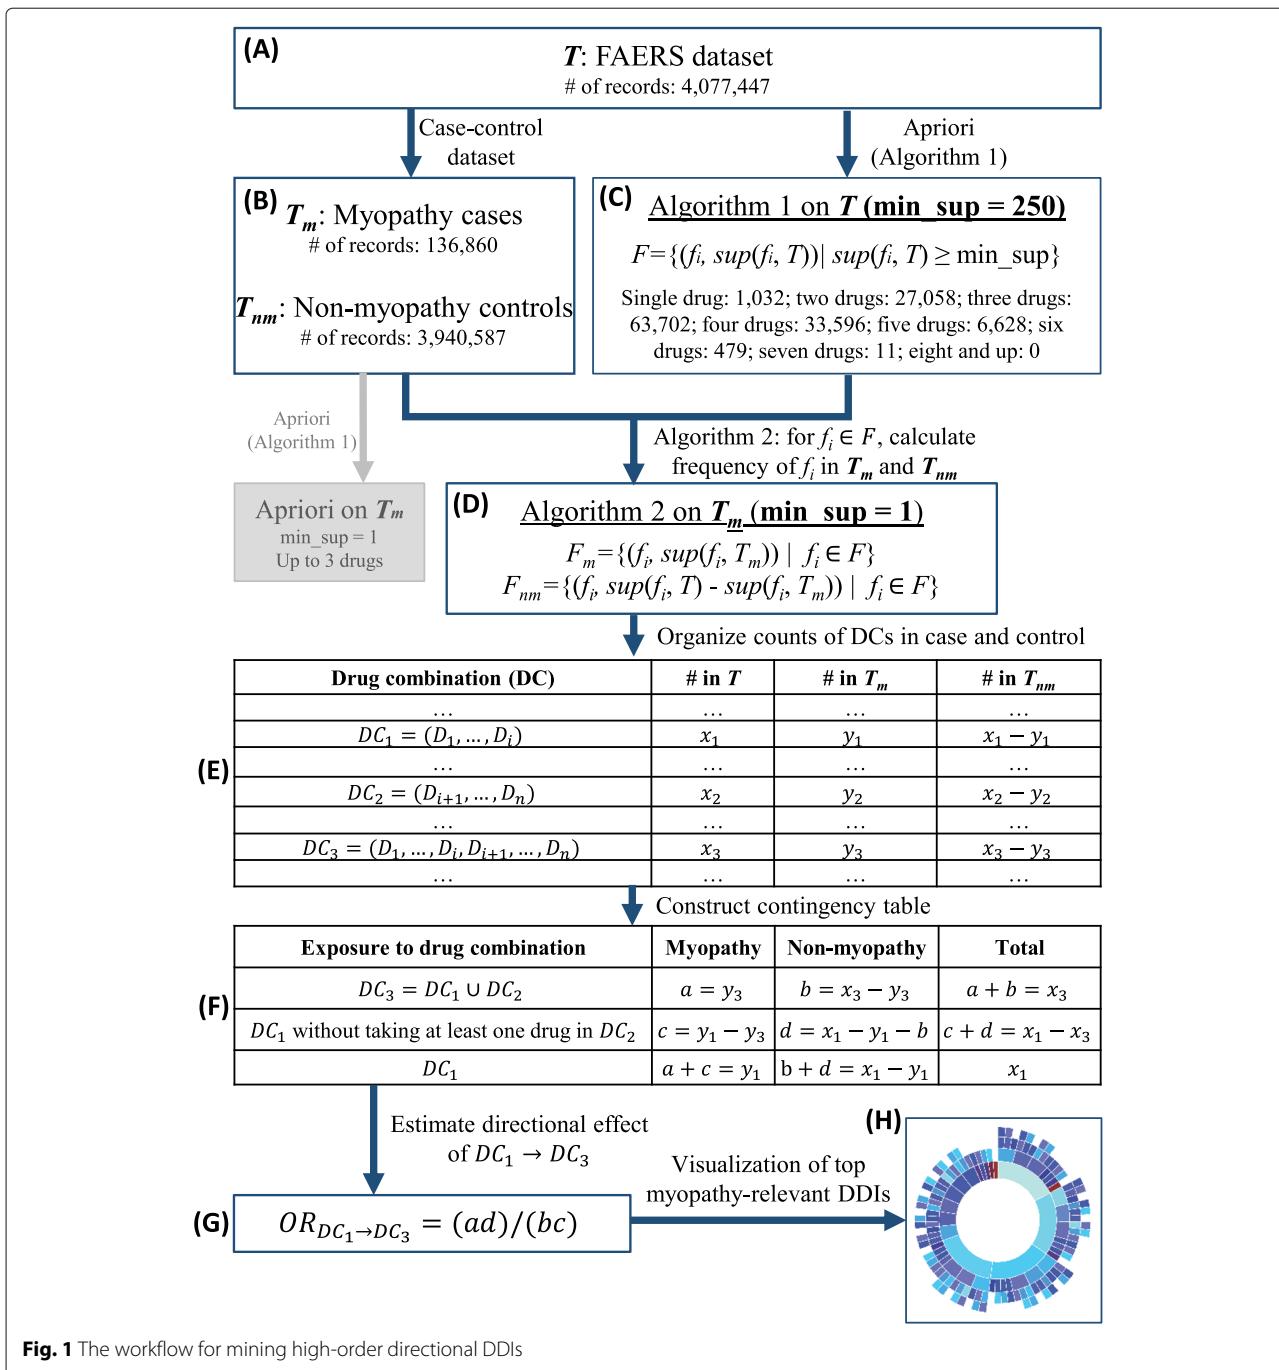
(A)
$T$: FAERS dataset
# of records: 4,077,447

Case-control dataset

Apriori (Algorithm 1)

(B) $T_m$: Myopathy cases
# of records: 136,860

$T_{nm}$: Non-myopathy controls
# of records: 3,940,587

(C) Algorithm 1 on $T$ (min_sup = 250)
$F=\{(f_i, sup(f_i, T)) | sup(f_i, T) \geq$ min_sup$\}$
Single drug: 1,032; two drugs: 27,058; three drugs: 63,702; four drugs: 33,596; five drugs: 6,628; six drugs: 479; seven drugs: 11; eight and up: 0

Apriori (Algorithm 1)

Apriori on $T_m$
min_sup = 1
Up to 3 drugs

Algorithm 2: for $f_i \in F$, calculate frequency of $f_i$ in $T_m$ and $T_{nm}$

(D) Algorithm 2 on $T_m$ (min_sup = 1)
$F_m=\{(f_i, sup(f_i, T_m)) \mid f_i \in F\}$
$F_{nm}=\{(f_i, sup(f_i, T) - sup(f_i, T_m)) \mid f_i \in F\}$

Organize counts of DCs in case and control

(E)
| Drug combination (DC) | # in $T$ | # in $T_m$ | # in $T_{nm}$ |
|---|---|---|---|
| … | … | … | … |
| $DC_1 = (D_1, \dots, D_i)$ | $x_1$ | $y_1$ | $x_1 - y_1$ |
| … | … | … | … |
| $DC_2 = (D_{i+1}, \dots, D_n)$ | $x_2$ | $y_2$ | $x_2 - y_2$ |
| … | … | … | … |
| $DC_3 = (D_1, \dots, D_i, D_{i+1}, \dots, D_n)$ | $x_3$ | $y_3$ | $x_3 - y_3$ |
| … | … | … | … |

Construct contingency table

(F)
| Exposure to drug combination | Myopathy | Non-myopathy | Total |
|---|---|---|---|
| $DC_3 = DC_1 \cup DC_2$ | $a = y_3$ | $b = x_3 - y_3$ | $a + b = x_3$ |
| $DC_1$ without taking at least one drug in $DC_2$ | $c = y_1 - y_3$ | $d = x_1 - y_1 - b$ | $c + d = x_1 - x_3$ |
| $DC_1$ | $a + c = y_1$ | $b + d = x_1 - y_1$ | $x_1$ |

Estimate directional effect of $DC_1 \rightarrow DC_3$

(H)

Visualization of top myopathy-relevant DDIs

(G) $OR_{DC_1 \rightarrow DC_3} = (ad)/(bc)$

Fig. 1 The workflow for mining high-order directional DDIs